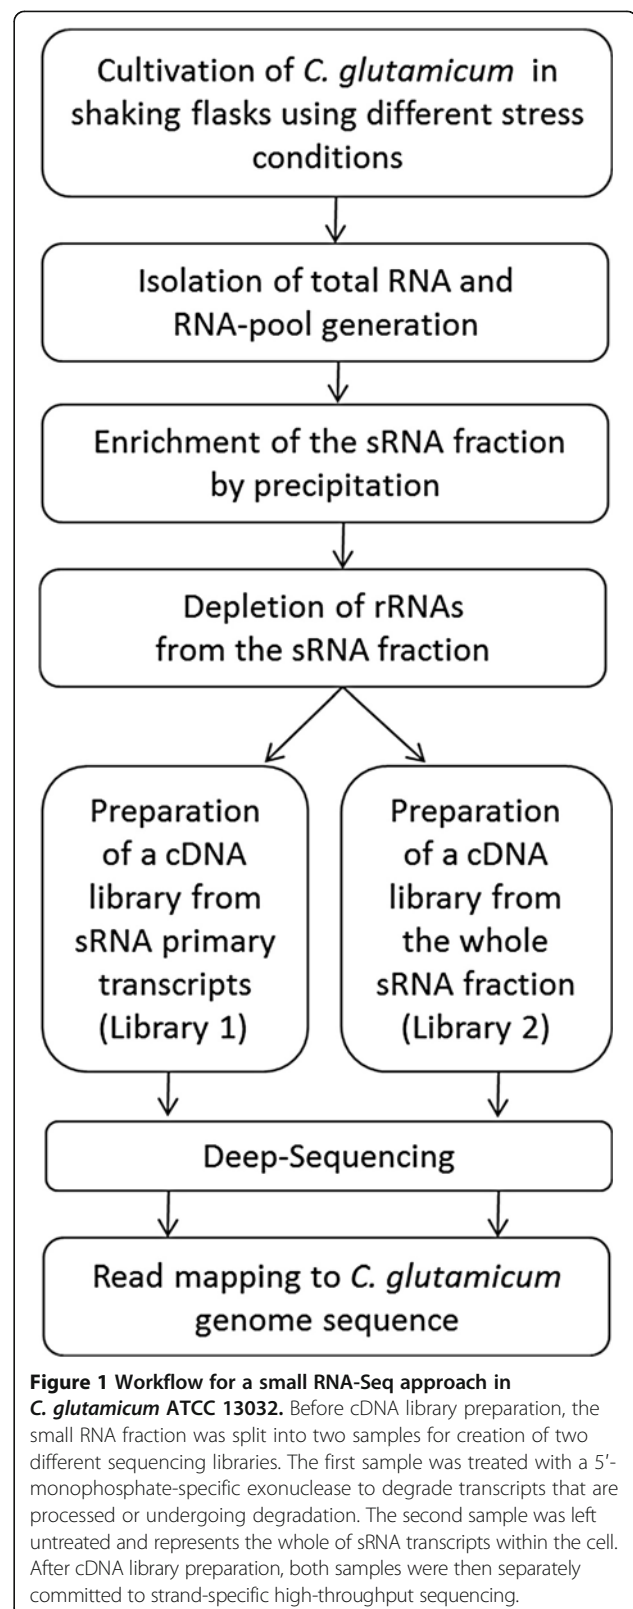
Cultivation of C. glutamicum in shaking flasks using different stress conditions

Isolation of total RNA and RNA-pool generation

Enrichment of the sRNA fraction by precipitation

Depletion of rRNAs from the sRNA fraction

Preparation of a cDNA library from sRNA primary transcripts (Library 1)

Preparation of a cDNA library from the whole sRNA fraction (Library 2)

Deep-Sequencing

Read mapping to C. glutamicum genome sequence

**Figure 1 Workflow for a small RNA-Seq approach in C. glutamicum ATCC 13032.** Before cDNA library preparation, the small RNA fraction was split into two samples for creation of two different sequencing libraries. The first sample was treated with a 5'-monophosphate-specific exonuclease to degrade transcripts that are processed or undergoing degradation. The second sample was left untreated and represents the whole of sRNA transcripts within the cell. After cDNA library preparation, both samples were then separately committed to strand-specific high-throughput sequencing.